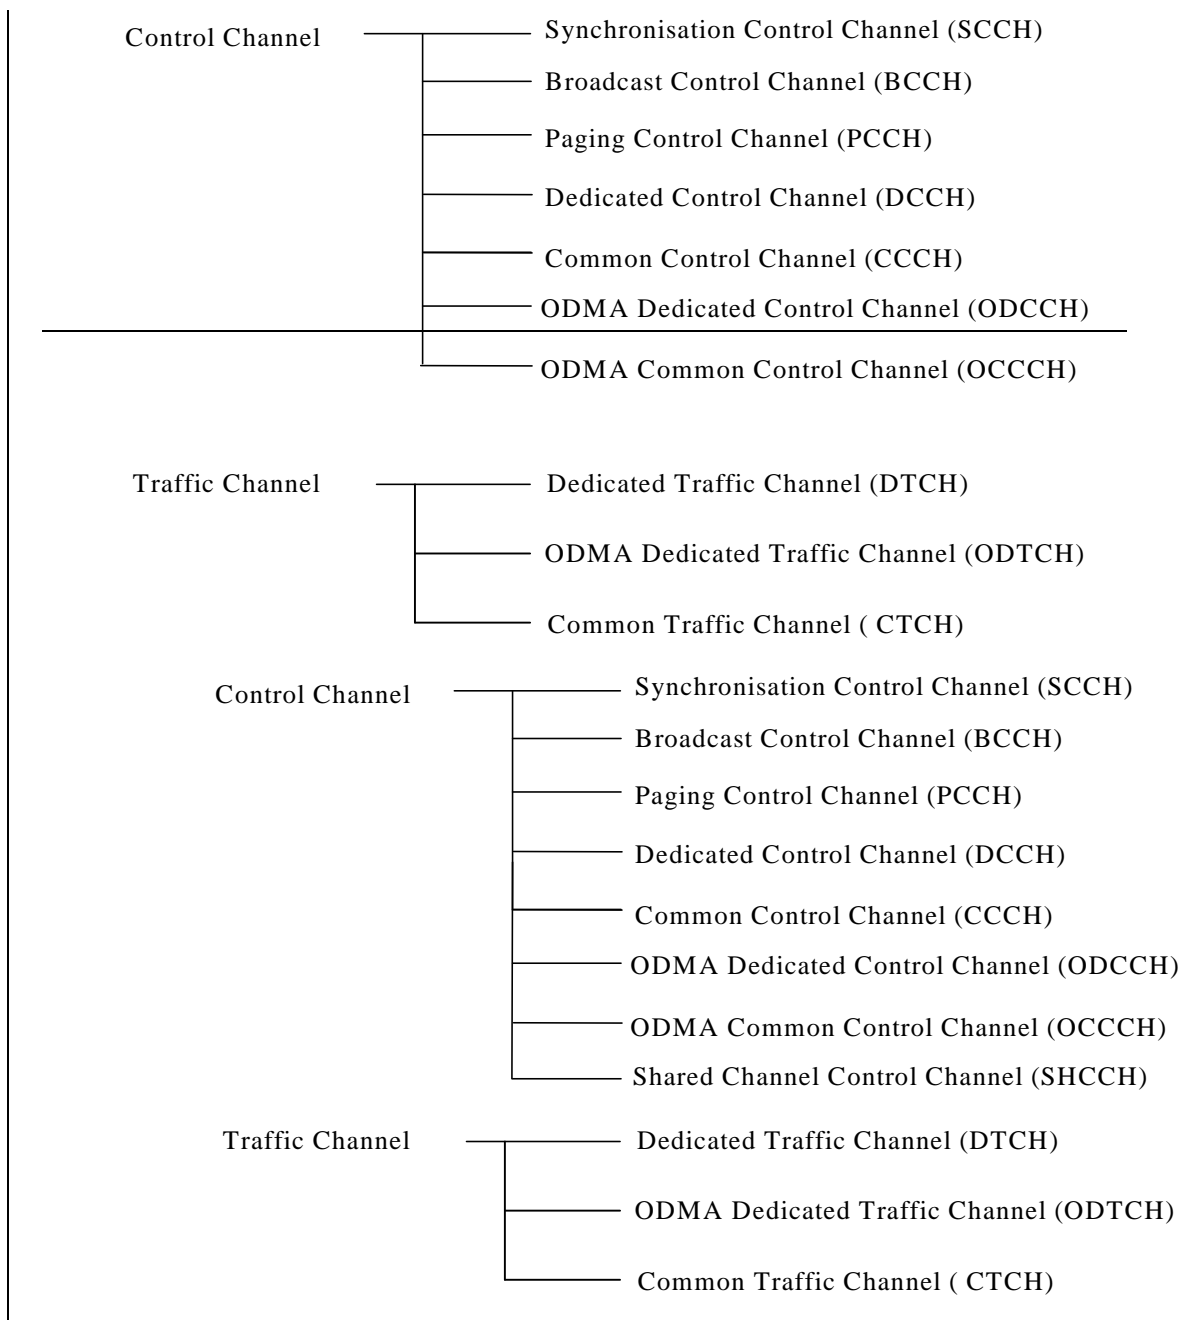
Control Channel

Synchronisation Control Channel (SCCH)

Broadcast Control Channel (BCCH)

Paging Control Channel (PCCH)

Dedicated Control Channel (DCCH)

Common Control Channel (CCCH)

ODMA Dedicated Control Channel (ODCCH)

ODMA Common Control Channel (OCCCH)

Traffic Channel

Dedicated Traffic Channel (DTCH)

ODMA Dedicated Traffic Channel (ODTCH)

Common Traffic Channel ( CTCH)

Control Channel

Synchronisation Control Channel (SCCH)

Broadcast Control Channel (BCCH)

Paging Control Channel (PCCH)

Dedicated Control Channel (DCCH)

Common Control Channel (CCCH)

ODMA Dedicated Control Channel (ODCCH)

ODMA Common Control Channel (OCCCH)

Shared Channel Control Channel (SHCCH)

Traffic Channel

Dedicated Traffic Channel (DTCH)

ODMA Dedicated Traffic Channel (ODTCH)

Common Traffic Channel ( CTCH)